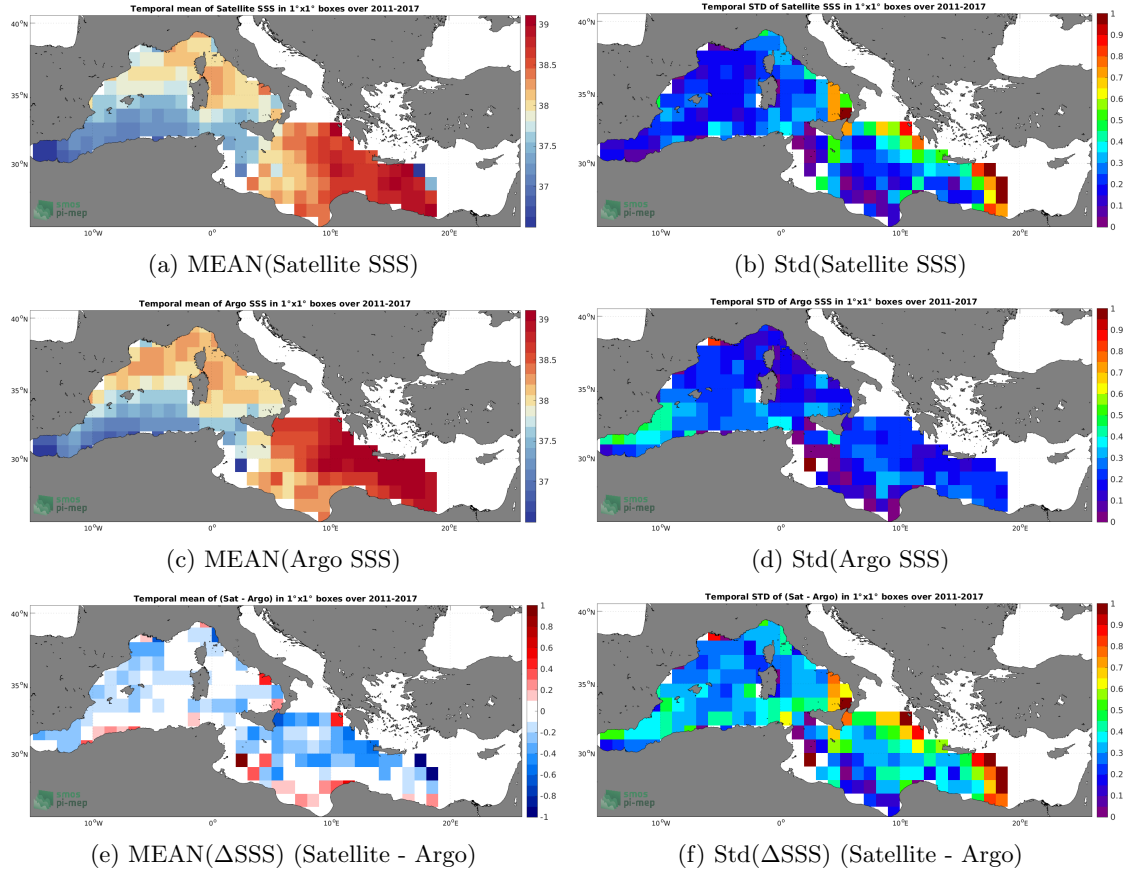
Temporal mean of Satellite SSS in 1°x1° boxes over 2011-2017

40°N
35°N
30°N
10°W
0°
10°E
20°E

39
38.5
38
37.5
37

smos
pi-mep

(a) MEAN(Satellite SSS)

Temporal STD of Satellite SSS in 1°x1° boxes over 2011-2017

40°N
35°N
30°N
10°W
0°
10°E
20°E

1
0.9
0.8
0.7
0.6
0.5
0.4
0.3
0.2
0.1
0

smos
pi-mep

(b) Std(Satellite SSS)

Temporal mean of Argo SSS in 1°x1° boxes over 2011-2017

40°N
35°N
30°N
10°W
0°
10°E
20°E

39
38.5
38
37.5
37

smos
pi-mep

(c) MEAN(Argo SSS)

Temporal STD of Argo SSS in 1°x1° boxes over 2011-2017

40°N
35°N
30°N
10°W
0°
10°E
20°E

1
0.9
0.8
0.7
0.6
0.5
0.4
0.3
0.2
0.1
0

smos
pi-mep

(d) Std(Argo SSS)

Temporal mean of (Sat - Argo) in 1°x1° boxes over 2011-2017

40°N
35°N
30°N
10°W
0°
10°E
20°E

1
0.8
0.6
0.4
0.2
0
-0.2
-0.4
-0.6
-0.8
-1

smos
pi-mep

(e) MEAN(ΔSSS) (Satellite - Argo)

Temporal STD of (Sat - Argo) in 1°x1° boxes over 2011-2017

40°N
35°N
30°N
10°W
0°
10°E
20°E

1
0.9
0.8
0.7
0.6
0.5
0.4
0.3
0.2
0.1
0

smos
pi-mep

(f) Std(ΔSSS) (Satellite - Argo)